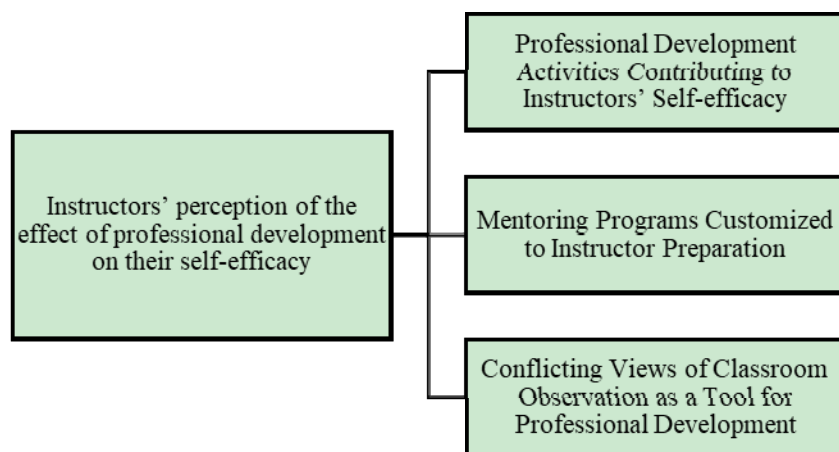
Instructors' perception of the effect of professional development on their self-efficacy

Professional Development Activities Contributing to Instructors' Self-efficacy

Mentoring Programs Customized to Instructor Preparation

Conflicting Views of Classroom Observation as a Tool for Professional Development